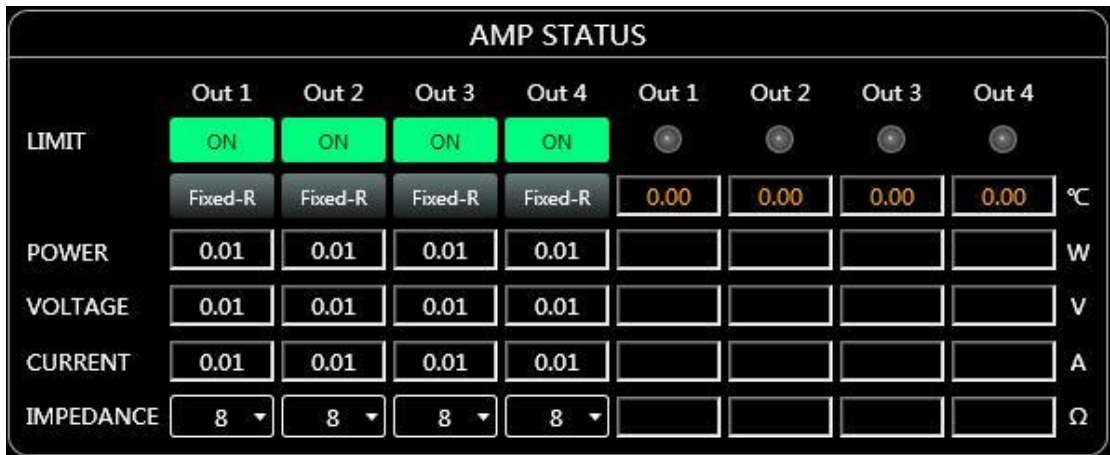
AMP STATUS

|  | Out 1 | Out 2 | Out 3 | Out 4 | Out 1 | Out 2 | Out 3 | Out 4 |  |
|---|---|---|---|---|---|---|---|---|---|
| LIMIT | ON | ON | ON | ON |  |  |  |  |  |
|  | Fixed-R | Fixed-R | Fixed-R | Fixed-R | 0.00 | 0.00 | 0.00 | 0.00 | ℃ |
| POWER | 0.01 | 0.01 | 0.01 | 0.01 |  |  |  |  | W |
| VOLTAGE | 0.01 | 0.01 | 0.01 | 0.01 |  |  |  |  | V |
| CURRENT | 0.01 | 0.01 | 0.01 | 0.01 |  |  |  |  | A |
| IMPEDANCE | 8 | 8 | 8 | 8 |  |  |  |  | Ω |